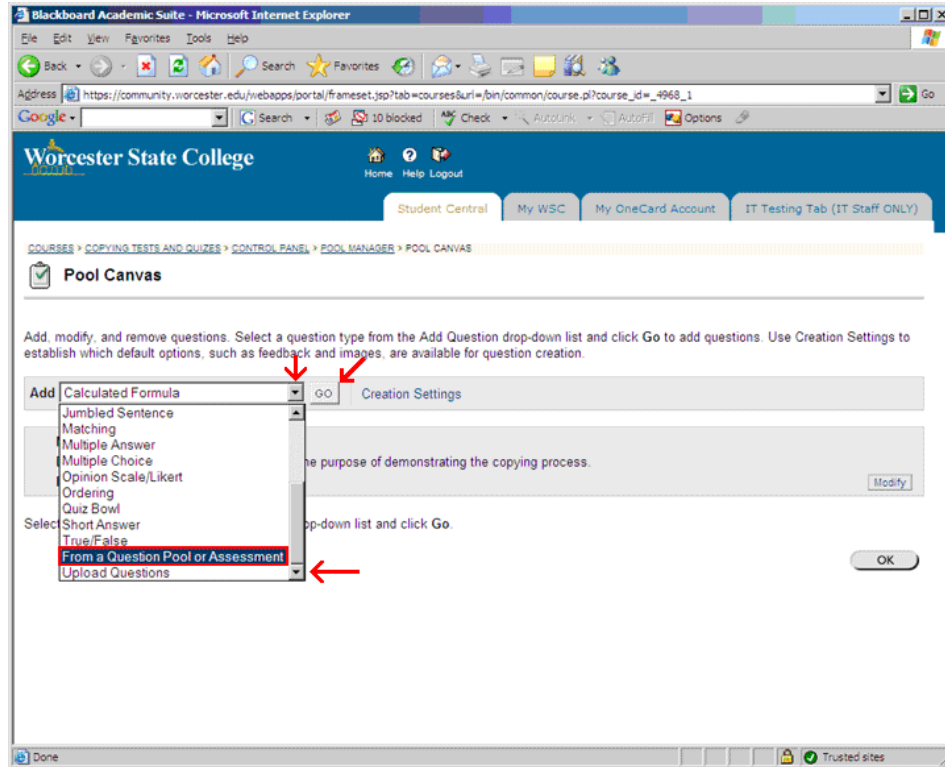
Blackboard Academic Suite - Microsoft Internet Explorer

File Edit View Favorites Tools Help

Back Search Favorites

Address https://community.worcester.edu/webapps/portal/frameset.jsp?tab=courses&url=/bin/common/course.pl?course_id=_4968_1 Go

Google Search 10 blocked Check AutoLink AutoFill Options

Worcester State College

Home Help Logout

Student Central | My WSC | My OneCard Account | IT Testing Tab (IT Staff ONLY)

COURSES > COPYING TESTS AND QUIZES > CONTROL PANEL > POOL MANAGER > POOL CANVAS

Pool Canvas

Add, modify, and remove questions. Select a question type from the Add Question drop-down list and click Go to add questions. Use Creation Settings to establish which default options, such as feedback and images, are available for question creation.

Add Calculated Formula GO Creation Settings

Jumbled Sentence
Matching
Multiple Answer
Multiple Choice
Opinion Scale/Likert
Ordering
Quiz Bowl
Short Answer
True/False
From a Question Pool or Assessment
Upload Questions

he purpose of demonstrating the copying process.

Modify

Select op-down list and click Go.

OK

Done

Trusted sites